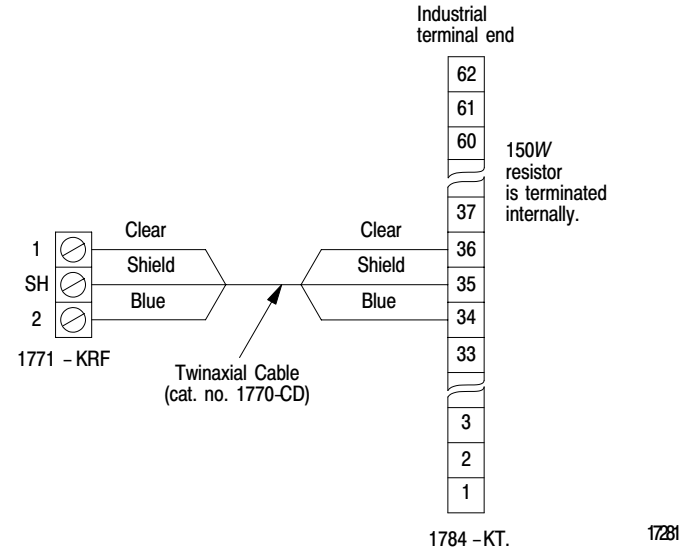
Industrial terminal end

62
61
60

150$W$ resistor is terminated internally.

37
36
35
34
33
3
2
1

Clear
Shield
Blue

Clear
Shield
Blue

1
SH
2

1771 – KRF

Twinaxial Cable (cat. no. 1770-CD)

1784 – KT.

17281